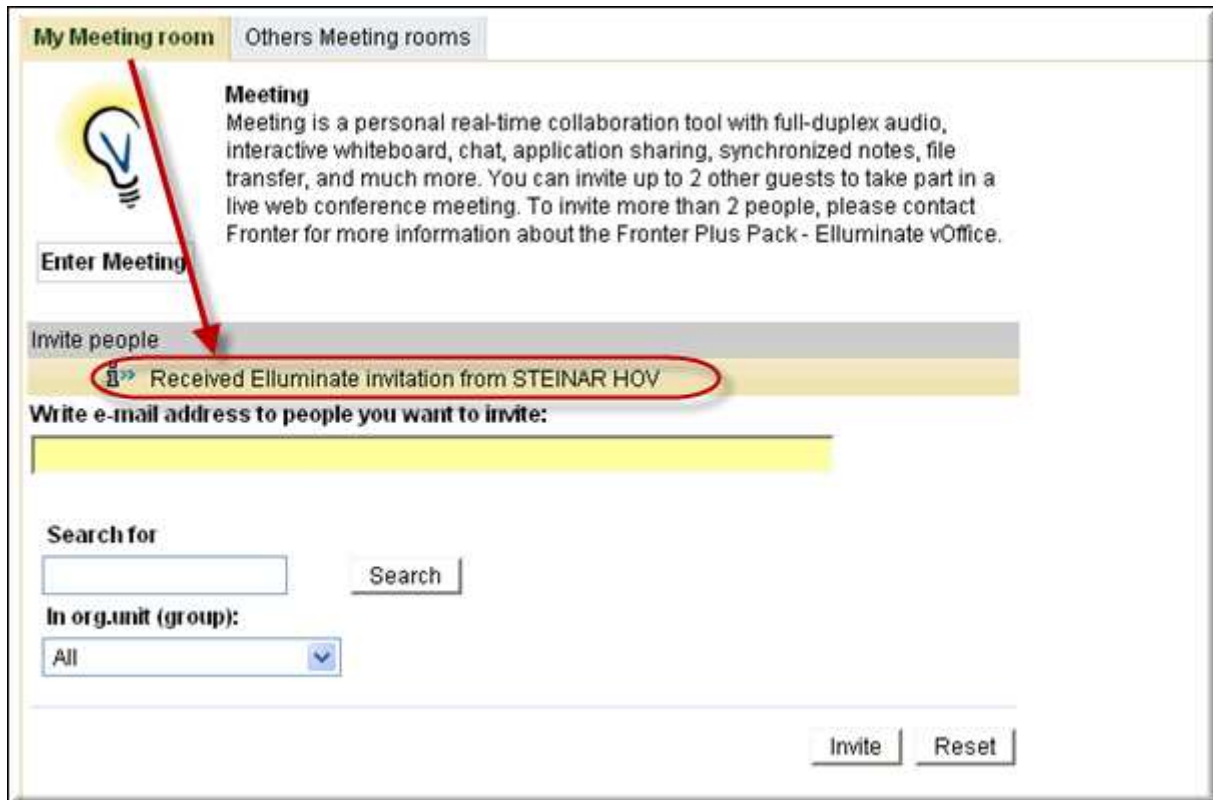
My Meeting room | Others Meeting rooms

Meeting
Meeting is a personal real-time collaboration tool with full-duplex audio, interactive whiteboard, chat, application sharing, synchronized notes, file transfer, and much more. You can invite up to 2 other guests to take part in a live web conference meeting. To invite more than 2 people, please contact Fronter for more information about the Fronter Plus Pack - Elluminate vOffice.

Enter Meeting

Invite people

Received Elluminate invitation from STEINAR HOV

Write e-mail address to people you want to invite:

Search for

Search

In org.unit (group):

All

Invite

Reset